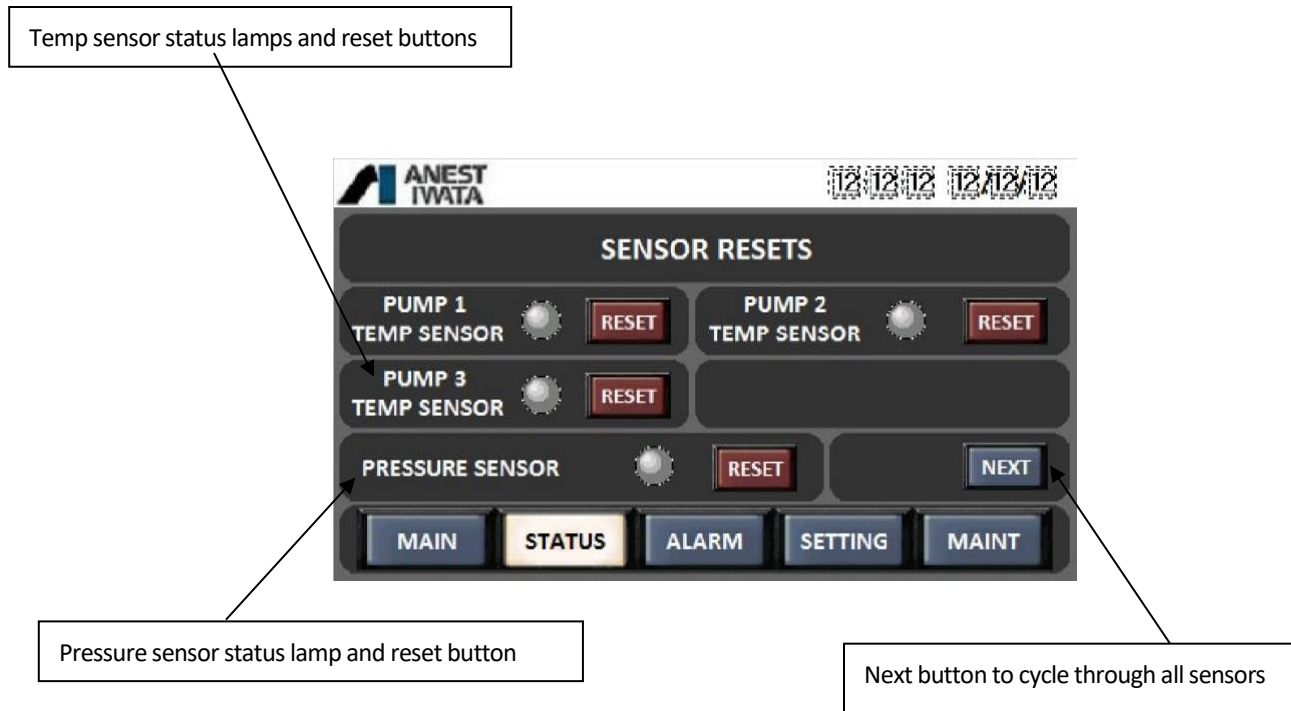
Temp sensor status lamps and reset buttons

ANEST IWATA

12:12:12 12/12/12

SENSOR RESETS

PUMP 1 TEMP SENSOR

RESET

PUMP 2 TEMP SENSOR

RESET

PUMP 3 TEMP SENSOR

RESET

PRESSURE SENSOR

RESET

NEXT

MAIN

STATUS

ALARM

SETTING

MAINT

Pressure sensor status lamp and reset button

Next button to cycle through all sensors